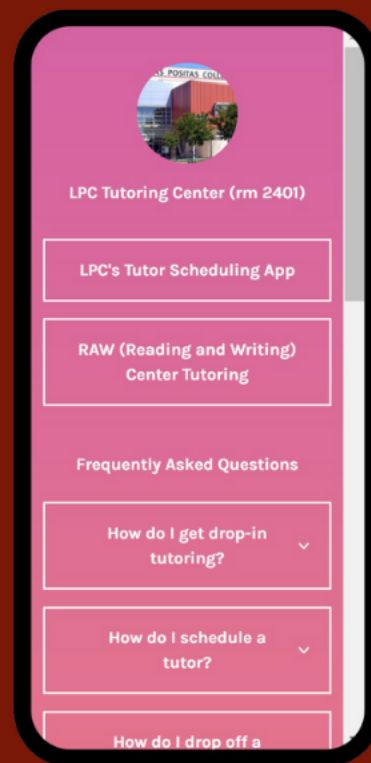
AS POSITAS COLL

LPC Tutoring Center (rm 2401)

LPC's Tutor Scheduling App

RAW (Reading and Writing) Center Tutoring

Frequently Asked Questions

How do I get drop-in tutoring?

How do I schedule a tutor?

How do I drop off a